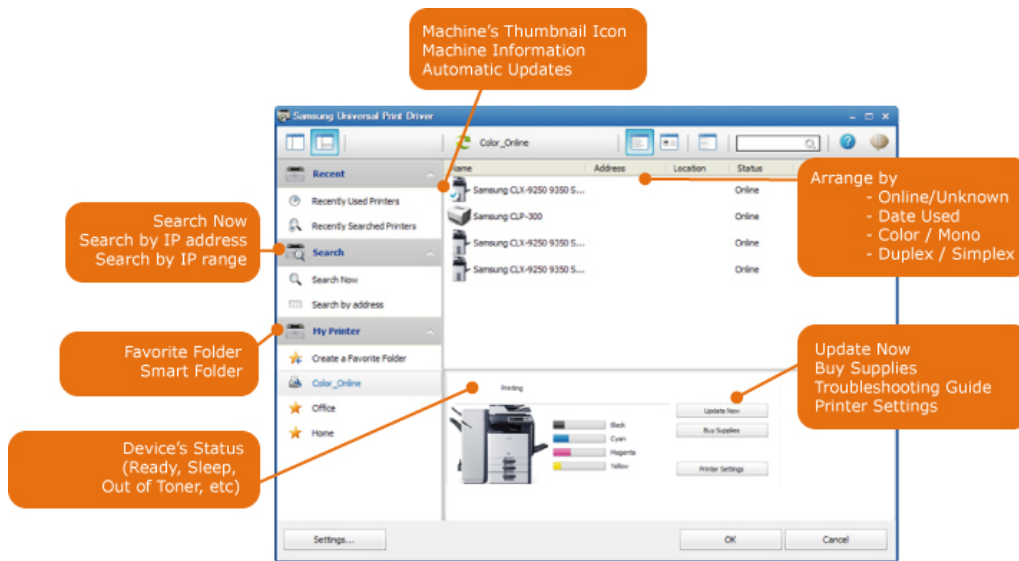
Machine's Thumbnail Icon
Machine Information
Automatic Updates

Samsung Universal Print Driver

Color_Online

Recent

Recently Used Printers

Recently Searched Printers

Search

Search Now

Search by address

My Printer

Create a Favorite Folder

Color_Online

Office

Home

| Name | Address | Location | Status |
|---|---|---|---|
| Samsung CLX-9250 9350 S... | | | Online |
| Samsung CLP-300 | | | Online |
| Samsung CLX-9250 9350 S... | | | Online |
| Samsung CLX-9250 9350 S... | | | Online |

Printing

Black
Cyan
Magenta
Yellow

Update Now
Buy Supplies
Printer Settings

Settings...
OK
Cancel

Search Now
Search by IP address
Search by IP range

Favorite Folder
Smart Folder

Device's Status
(Ready, Sleep,
Out of Toner, etc)

Arrange by
- Online/Unknown
- Date Used
- Color / Mono
- Duplex / Simplex

Update Now
Buy Supplies
Troubleshooting Guide
Printer Settings